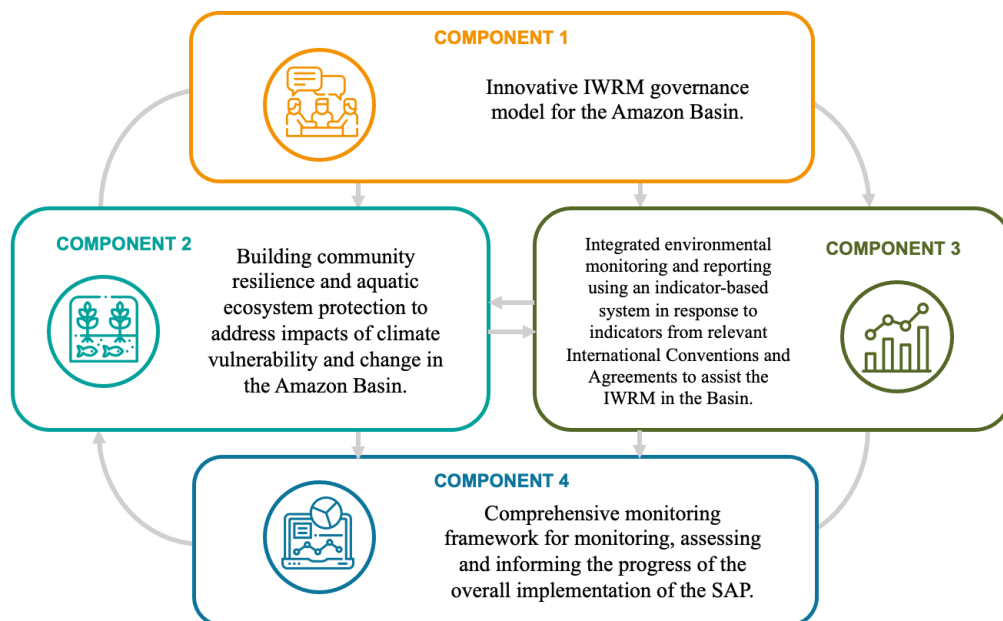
COMPONENT 1

Innovative IWRM governance model for the Amazon Basin.

COMPONENT 2

Building community resilience and aquatic ecosystem protection to address impacts of climate vulnerability and change in the Amazon Basin.

Integrated environmental monitoring and reporting using an indicator-based system in response to indicators from relevant International Conventions and Agreements to assist the IWRM in the Basin.

COMPONENT 3

COMPONENT 4

Comprehensive monitoring framework for monitoring, assessing and informing the progress of the overall implementation of the SAP.